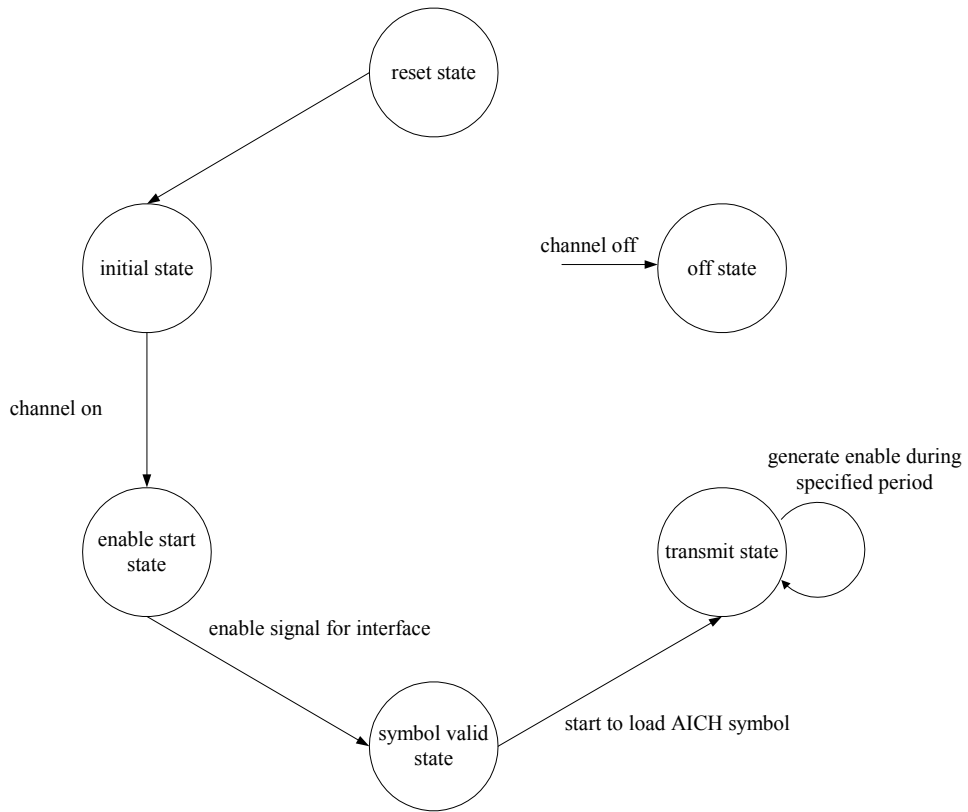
reset state

initial state

channel off

off state

channel on

generate enable during specified period

enable start state

transmit state

enable signal for interface

symbol valid state

start to load AICH symbol